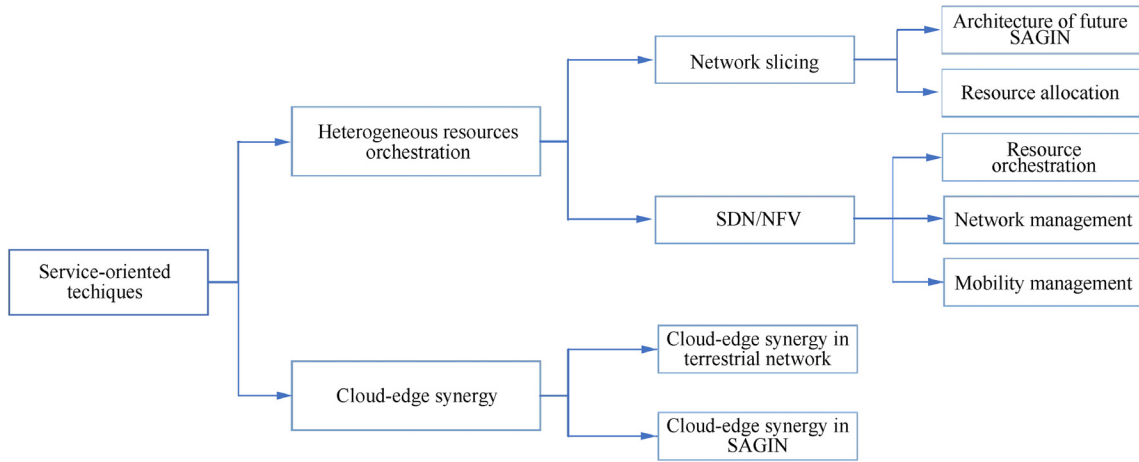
Service-oriented techiques

Heterogeneous resources orchestration

Network slicing

Architecture of future SAGIN

Resource allocation

SDN/NFV

Resource orchestration

Network management

Mobility management

Cloud-edge synergy

Cloud-edge synergy in terrestrial network

Cloud-edge synergy in SAGIN